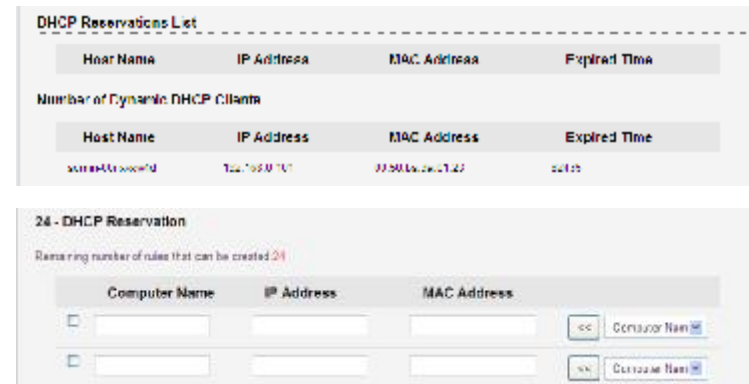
DHCP Reservations List

| Host Name | IP Address | MAC Address | Expired Time |
|---|---|---|---|

Number of Dynamic DHCP Clients

| Host Name | IP Address | MAC Address | Expired Time |
|---|---|---|---|
| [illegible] | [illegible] | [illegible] | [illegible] |

24 - DHCP Reservation

Remaining number of rules that can be created 24

| | Computer Name | IP Address | MAC Address | | |
|---|---|---|---|---|---|
| | | | | << | Computer Name |
| | | | | << | Computer Name |